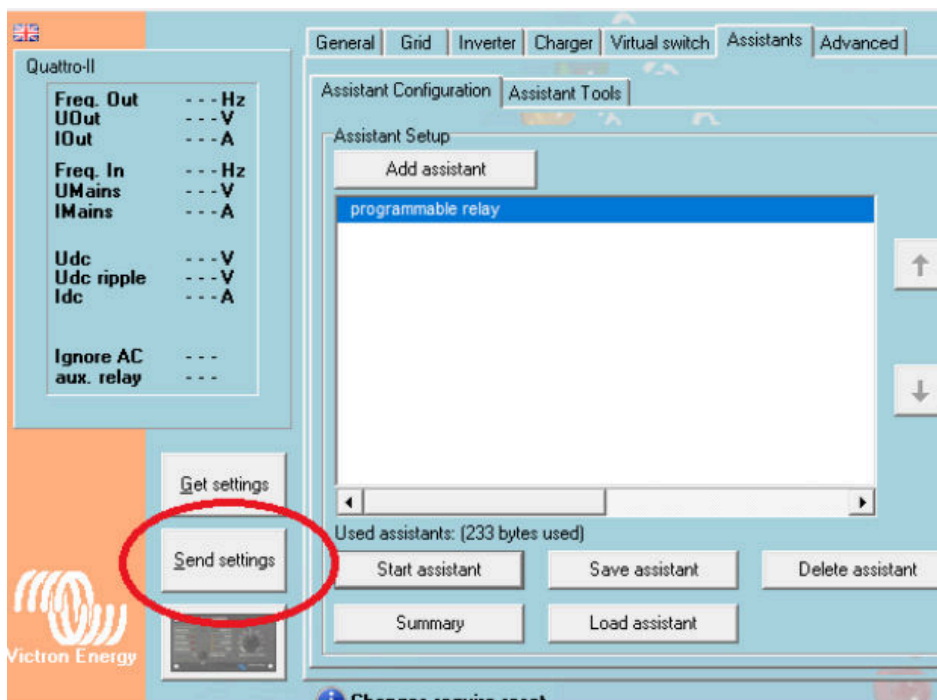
Quattro-II

| | |
|---|---|
| Freq. Out | - - - Hz |
| UOut | - - - V |
| IOut | - - - A |
| Freq. In | - - - Hz |
| UMains | - - - V |
| IMains | - - - A |
| Udc | - - - V |
| Udc ripple | - - - V |
| Idc | - - - A |
| Ignore AC | - - - |
| aux. relay | - - - |

Get settings

Send settings

Victron Energy

General | Grid | Inverter | Charger | Virtual switch | Assistants | Advanced

Assistant Configuration | Assistant Tools

Assistant Setup

Add assistant

programmable relay

Used assistants: (233 bytes used)

Start assistant

Save assistant

Delete assistant

Summary

Load assistant

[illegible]